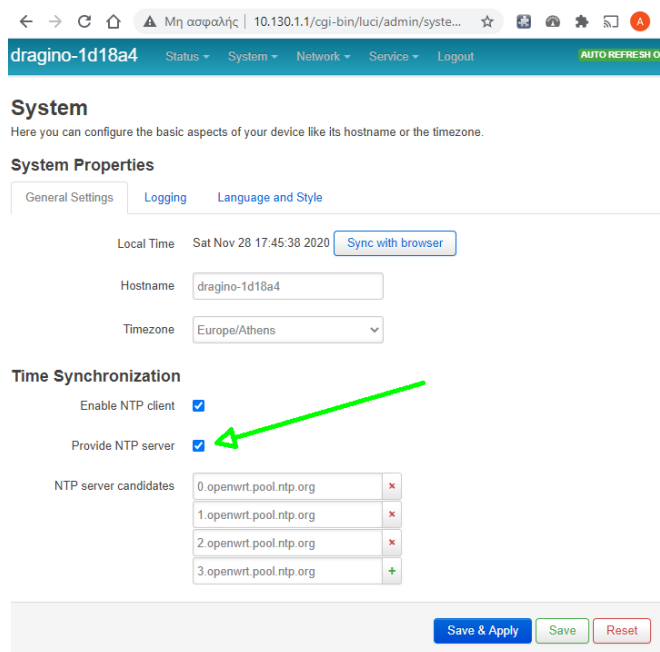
Μη ασφαλής | 10.130.1.1/cgi-bin/luci/admin/syste...

A

dragino-1d18a4 Status ▾ System ▾ Network ▾ Service ▾ Logout AUTO REFRESH O

System

Here you can configure the basic aspects of your device like its hostname or the timezone.

System Properties

General Settings Logging Language and Style

Local Time Sat Nov 28 17:45:38 2020 Sync with browser

Hostname dragino-1d18a4

Timezone Europe/Athens

Time Synchronization

Enable NTP client

Provide NTP server

NTP server candidates 0.openwrt.pool.ntp.org ×
1.openwrt.pool.ntp.org ×
2.openwrt.pool.ntp.org ×
3.openwrt.pool.ntp.org +

Save & Apply Save Reset